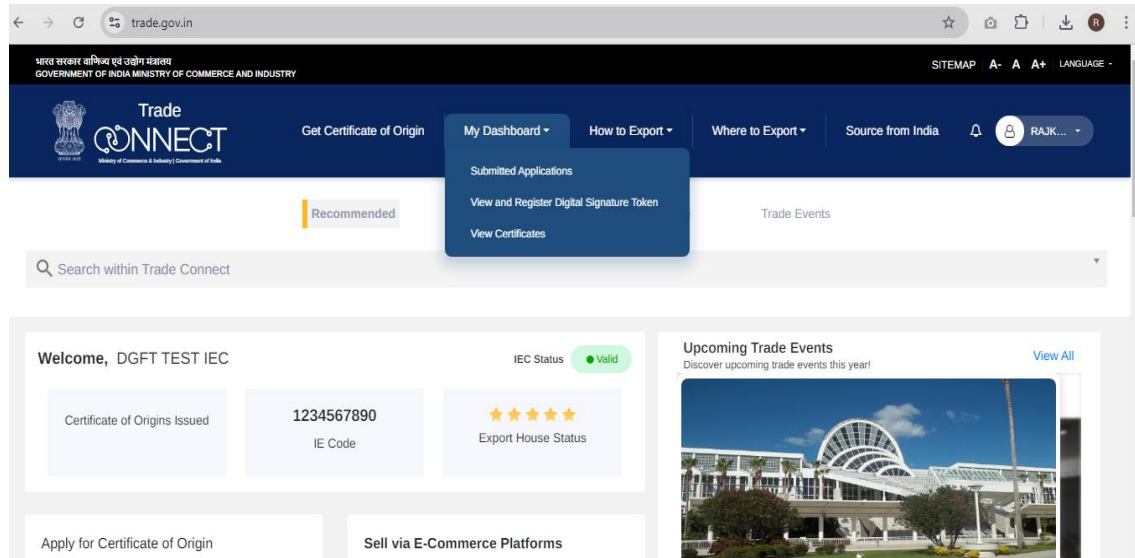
trade.gov.in

भारत सरकार वाणिज्य एवं उद्योग मंत्रालय
GOVERNMENT OF INDIA MINISTRY OF COMMERCE AND INDUSTRY

SITEMAP A- A A+ LANGUAGE

Trade CONNECT
Ministry of Commerce & Industry | Government of India

Get Certificate of Origin
My Dashboard
How to Export
Where to Export
Source from India
RAJK...

Submitted Applications
View and Register Digital Signature Token
View Certificates

Recommended
Trade Events

Search within Trade Connect

Welcome, DGFT TEST IEC
IEC Status
Valid

Certificate of Origins Issued

1234567890
IE Code

Export House Status

Upcoming Trade Events
Discover upcoming trade events this year!
View All

Apply for Certificate of Origin

Sell via E-Commerce Platforms